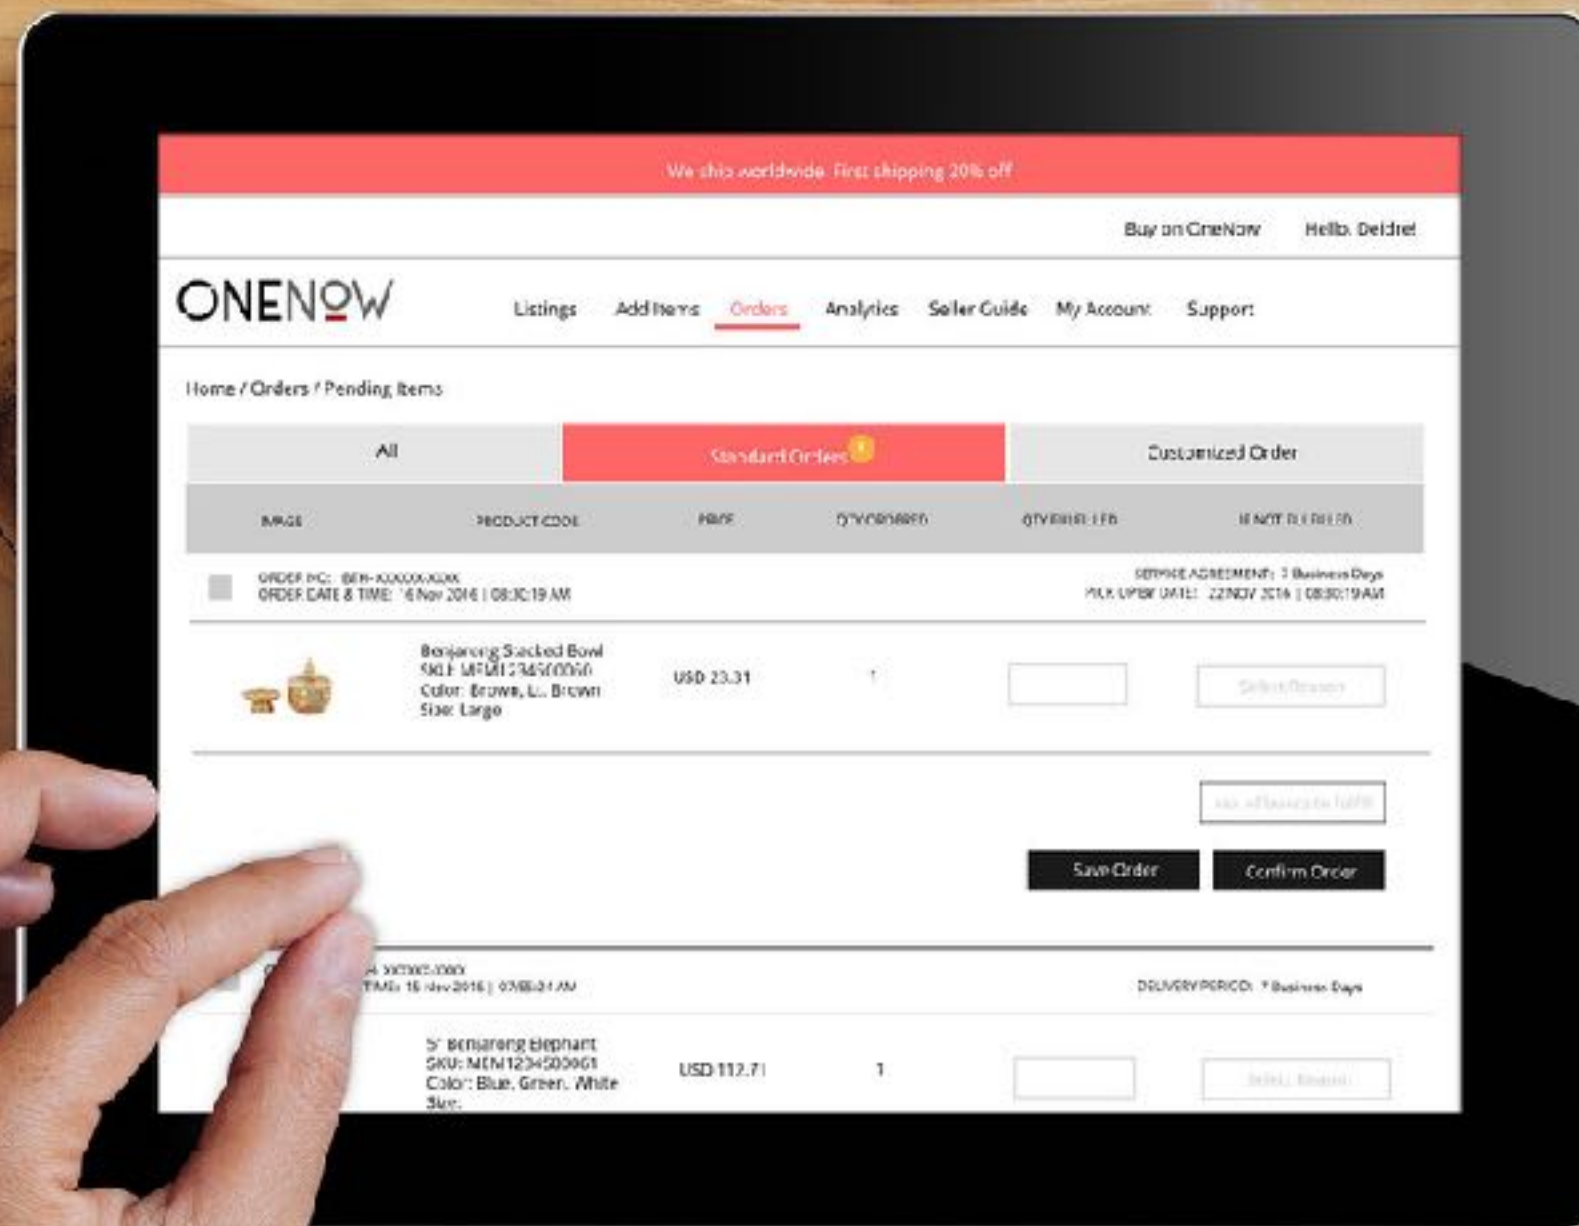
We ship worldwide. First shipping 20% off

Buy on OneNow Hello, Deidre!

ONENOW

Listings Add Items Orders Analytics Seller Guide My Account Support

Home / Orders / Pending Items

| All | Standard Orders | Customized Order |
|---|---|---|

| IMAGE | PRODUCT CODE | PRICE | QTY ORDERED | QTY FULFILLED | IF NOT FULFILLED |
|---|---|---|---|---|---|

ORDER NO: BEN-XXXXXXXXX
ORDER DATE & TIME: 16 Nov 2016 | 08:30:19 AM

SERVICE AGREEMENT: 7 Business Days
PICK UP BY DATE: 22 NOV 2016 | 08:30:19 AM

| | Benjarong Stacked Bowl SKU: MEN1234500060 Color: Brown, Lt. Brown Size: Large | USD 23.31 | 1 | | Select Reason |
|---|---|---|---|---|---|

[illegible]

Save Order Confirm Order

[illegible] XXXXX-XXXX
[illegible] TIME: 16 Nov 2016 | 07:55:24 AM

DELIVERY PERIOD: 7 Business Days

| | 5" Benjarong Elephant SKU: MEN1234500061 Color: Blue, Green, White Size: | USD 112.71 | 1 | | Select Reason |
|---|---|---|---|---|---|